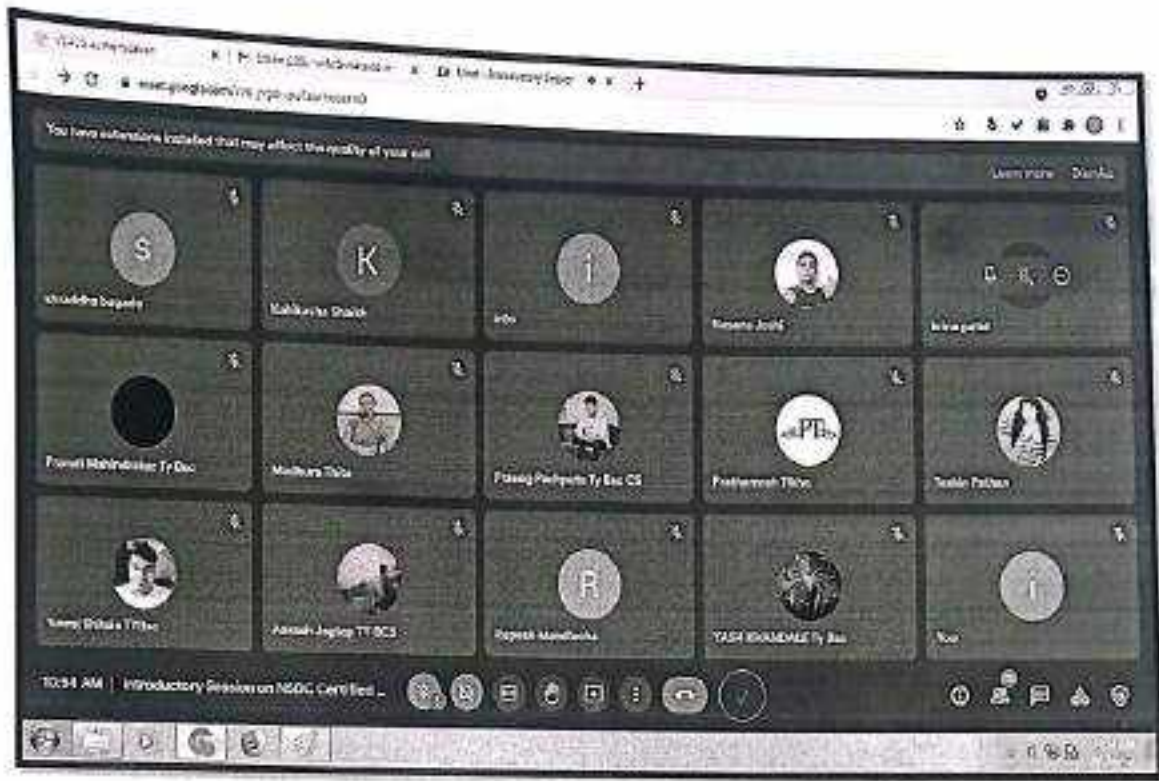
You have extensions installed that may affect the quality of your call

Learn more Dismiss

S

shraddha bagade

K

Sabiha Shaikh

1

info

Rupesh Joshi

Mahek patel

Pranali Mahimbalkar Ty Bsc

Madhura TYbs

Prasad Pachpute Ty Bsc CS

PT

Prathamesh TYbs

Tashin Pathan

Tanvy Shinde TYbsc

Avinash Jagtap TY BCS

R

Rupesh Mandhavka

YASH BHANDARE Ty Bsc

i

You

10:54 AM | Introductory Session on NSDC Certified ...